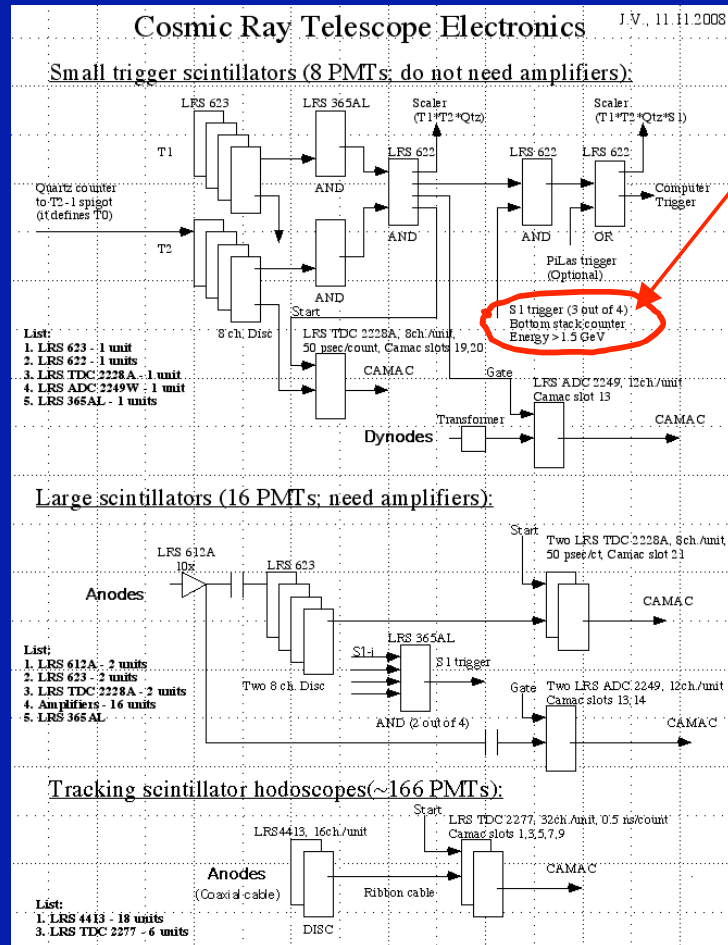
Cosmic Ray Telescope Electronics

J.V., 11.11.2008

Small trigger scintillators (8 PMTs; do not need amplifiers):

LRS 623

LRS 365AL

Scaler (T1*T2*Qtz)

Scaler (T1*T2*Qtz*S1)

T1

LRS 622

LRS 622

LRS 622

AND

Quartz counter to T2-1 spigot (it defines T0)

Computer Trigger

AND

AND

OR

T2

PiLas trigger (Optional)

AND

Start

S1 trigger (3 out of 4) Bottom stack counter Energy > 1.5 GeV

8 ch. Disc

List:
1. LRS 623 - 1 unit
2. LRS 622 - 1 units
3. LRS TDC 2228A - 1 unit
4. LRS ADC 2249W - 1 unit
5. LRS 365AL - 1 units

LRS TDC 2228A, 8ch./unit, 50 psec/count, Camac slots 19,20

CAMAC

Gate

LRS ADC 2249, 12ch./unit Camac slot 13

Transformer

CAMAC

Dynodes

Large scintillators (16 PMTs; need amplifiers):

Start

Two LRS TDC 2228A, 8ch./unit, 50 psec/ct, Camac slot 21

LRS 612A

10x

LRS 623

Anodes

CAMAC

LRS 365AL

S1-i

S1 trigger

List:
1. LRS 612A - 2 units
2. LRS 623 - 2 units
3. LRS TDC 2228A - 2 units
4. Amplifiers - 16 units
5. LRS 365AL

Two 8 ch. Disc

Gate

Two LRS ADC 2249, 12ch./unit Camac slots 13,14

AND (2 out of 4)

CAMAC

Tracking scintillator hodoscopes(~166 PMTs):

Start

LRS TDC 2277, 32ch./unit, 0.5 ns/count Camac slots 1,3,5,7,9

LRS4413, 16ch./unit

CAMAC

Anodes (Coaxial cable)

Ribbon cable

List:
1. LRS 4413 - 18 units
3. LRS TDC 2277 - 6 units

DISC